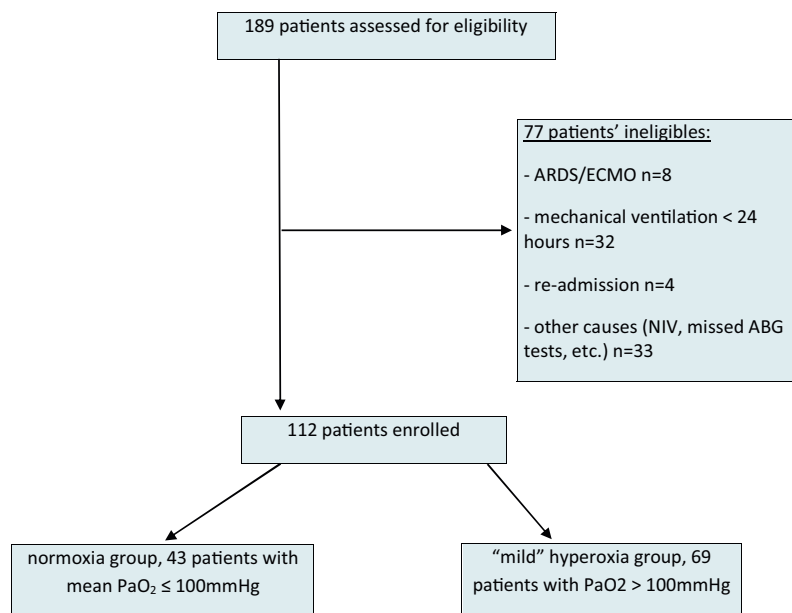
189 patients assessed for eligibility

77 patients' ineligibles:

- ARDS/ECMO n=8

- mechanical ventilation < 24 hours n=32

- re-admission n=4

- other causes (NIV, missed ABG tests, etc.) n=33

112 patients enrolled

normoxia group, 43 patients with mean $PaO_2$ ≤ 100mmHg

"mild" hyperoxia group, 69 patients with PaO2 > 100mmHg